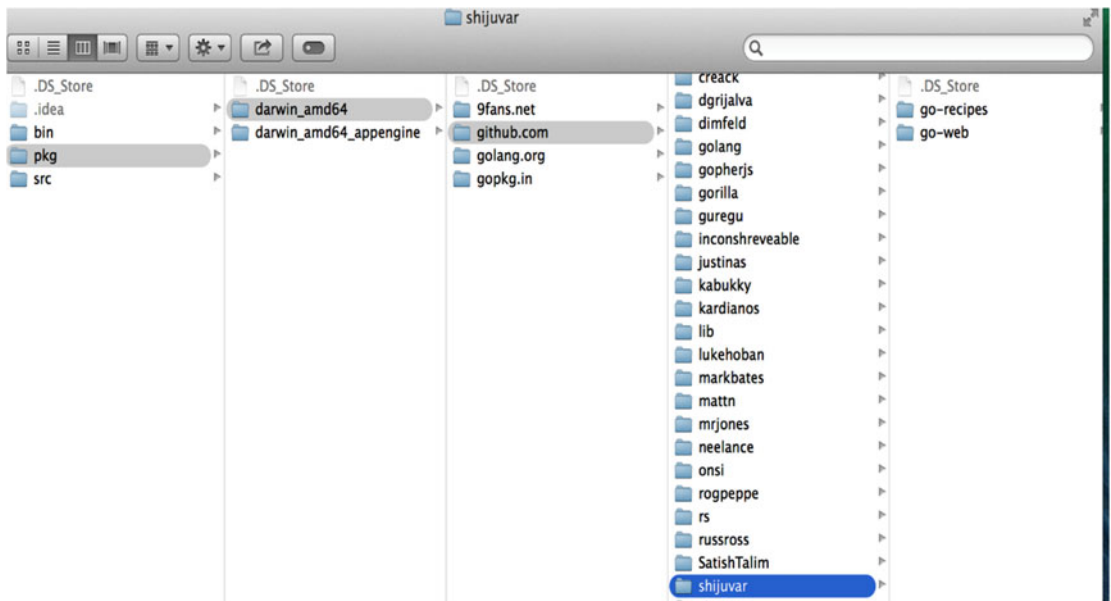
shijuvar

.DS_Store
.idea
bin
pkg
src

.DS_Store
darwin_amd64
darwin_amd64_appengine

.DS_Store
9fans.net
github.com
golang.org
gopkg.in

creack
dgrijalva
dimfeld
golang
gopherjs
gorilla
guregu
inconshreveable
justinas
kabukky
kardianos
lib
lukehoban
markbates
mattn
mrjones
neelance
onsi
rogpeppe
rs
russross
SatishTalim
shijuvar

.DS_Store
go-recipes
go-web